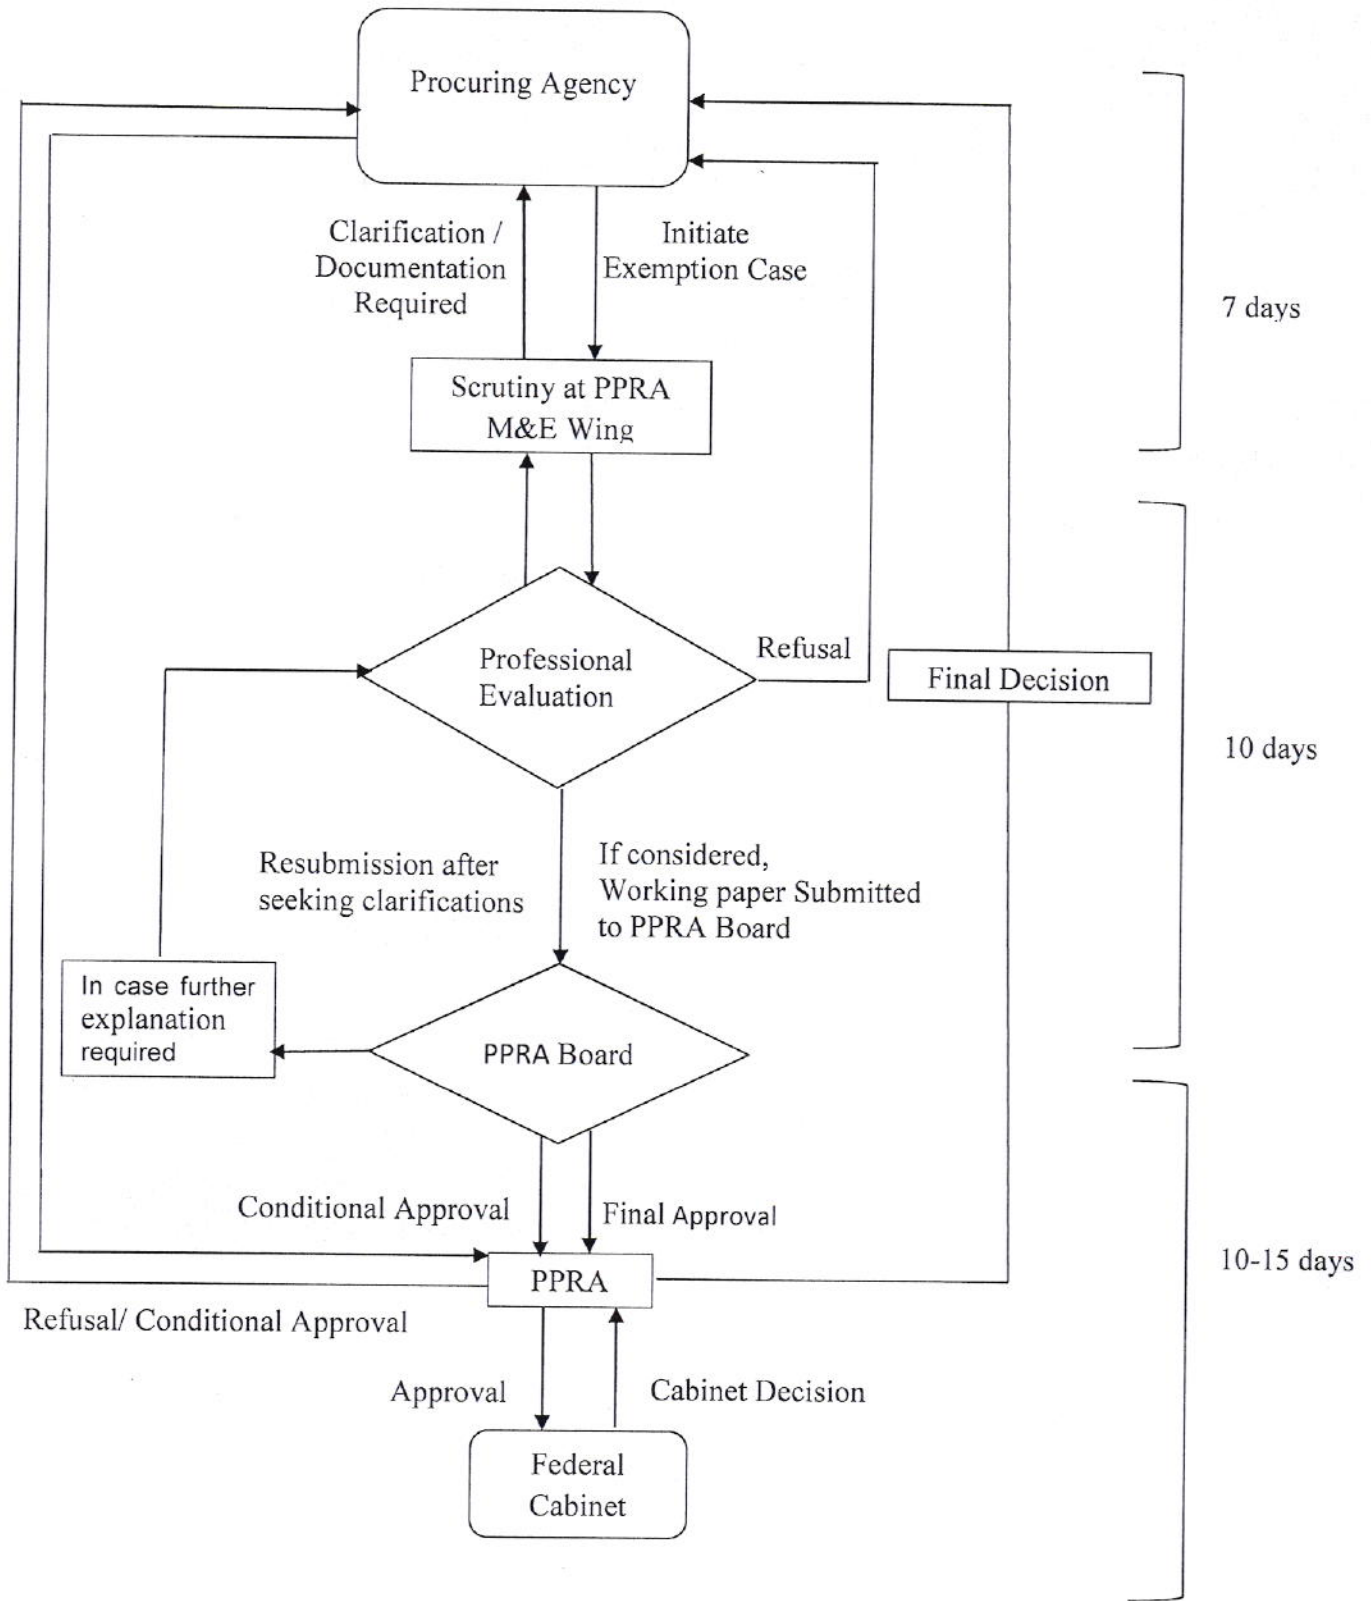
Procuring Agency

Clarification / Documentation Required

Initiate Exemption Case

7 days

Scrutiny at PPRA M&E Wing

Professional Evaluation

Refusal

Final Decision

10 days

Resubmission after seeking clarifications

If considered, Working paper Submitted to PPRA Board

In case further explanation required

PPRA Board

Conditional Approval

Final Approval

PPRA

10-15 days

Refusal/ Conditional Approval

Approval

Cabinet Decision

Federal Cabinet